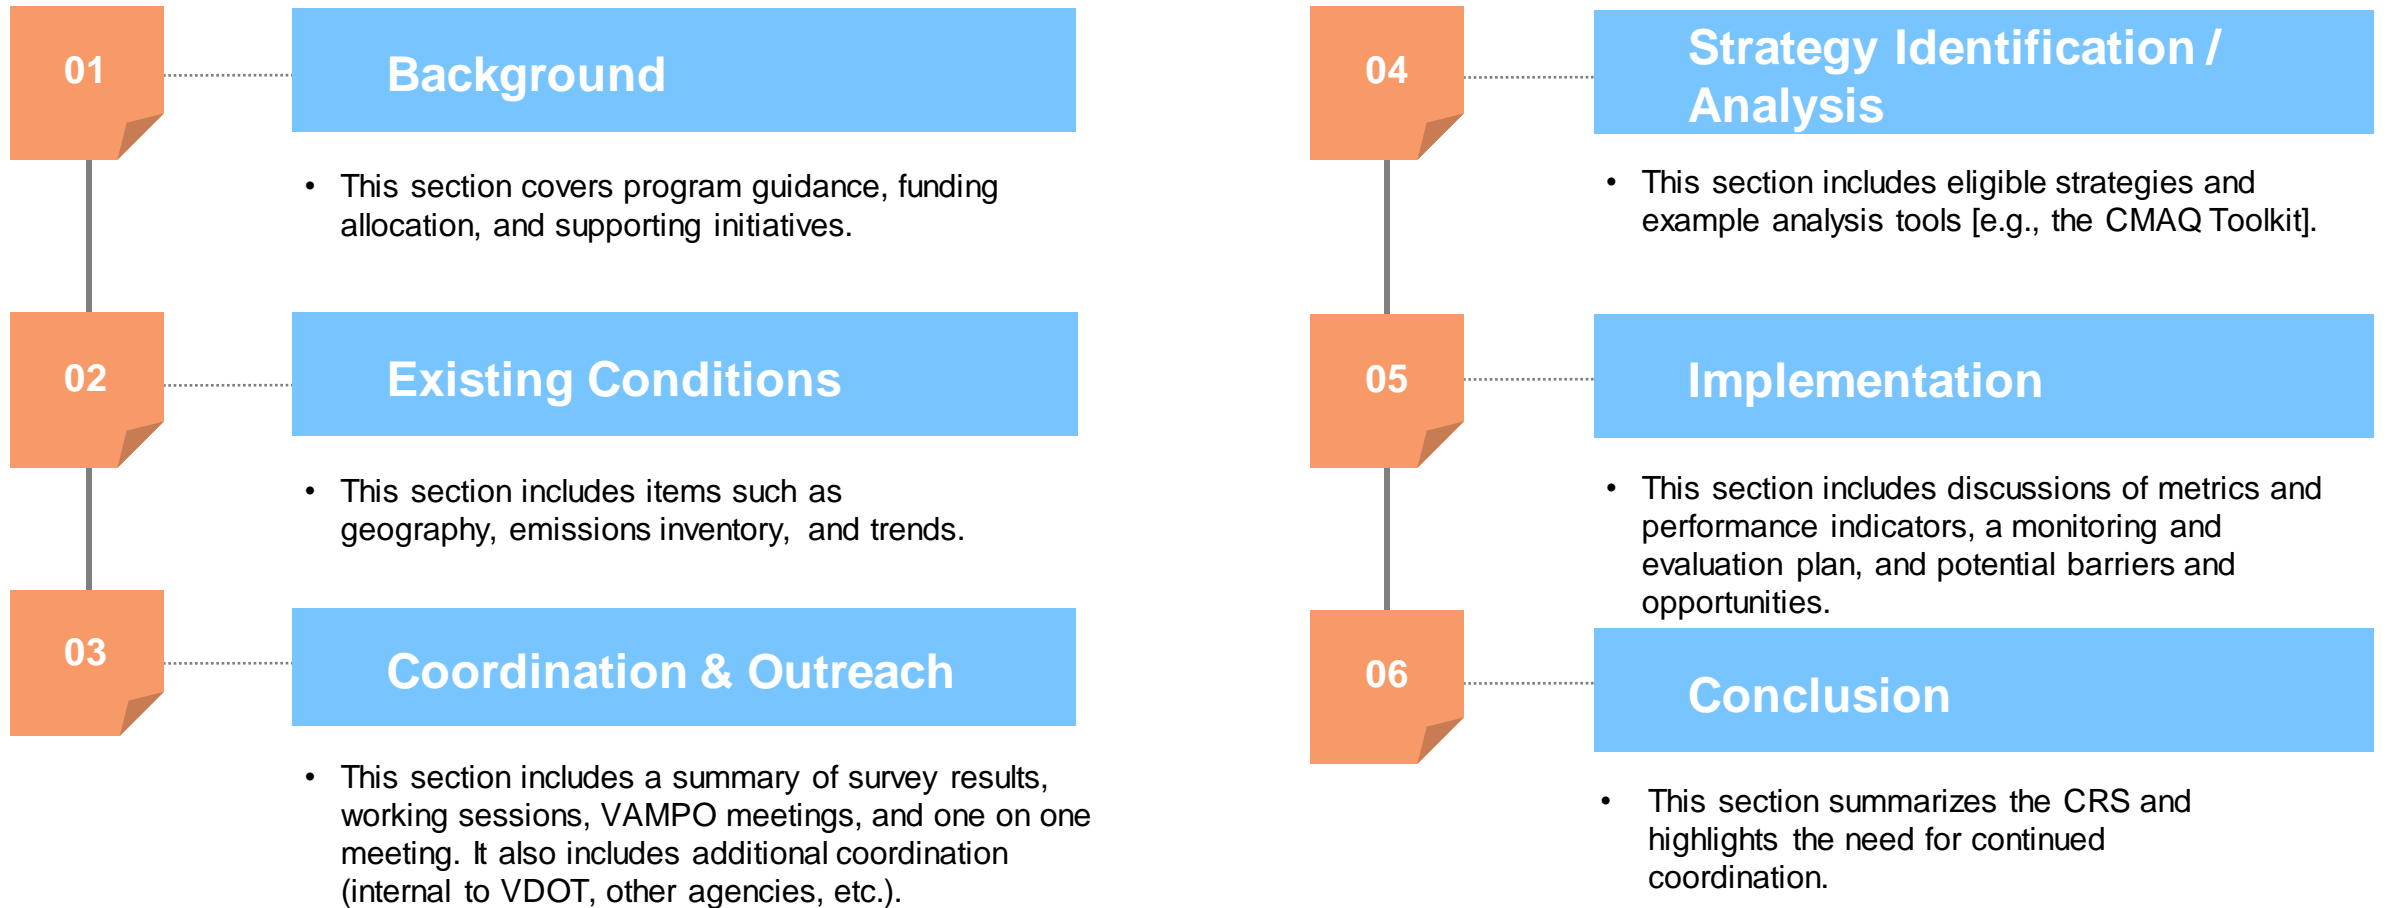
01

Background

• This section covers program guidance, funding allocation, and supporting initiatives.

02

Existing Conditions

• This section includes items such as geography, emissions inventory, and trends.

03

Coordination & Outreach

• This section includes a summary of survey results, working sessions, VAMPO meetings, and one on one meeting. It also includes additional coordination (internal to VDOT, other agencies, etc.).

04

Strategy Identification / Analysis

• This section includes eligible strategies and example analysis tools [e.g., the CMAQ Toolkit].

05

Implementation

• This section includes discussions of metrics and performance indicators, a monitoring and evaluation plan, and potential barriers and opportunities.

06

Conclusion

• This section summarizes the CRS and highlights the need for continued coordination.